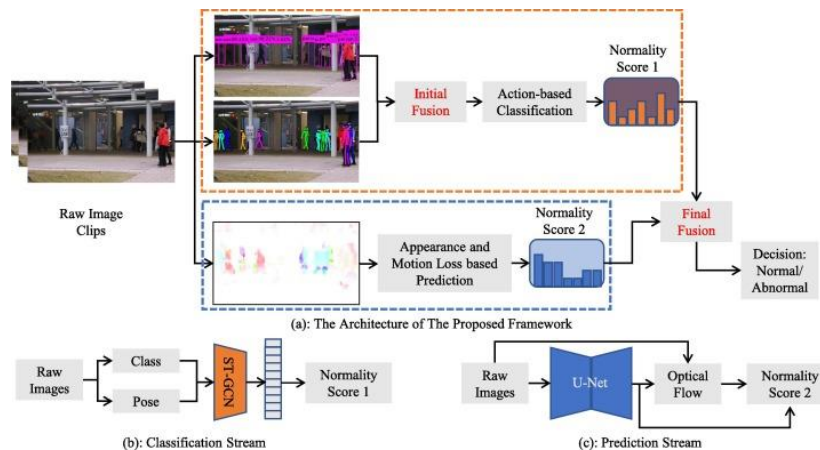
Raw Image Clips

Initial Fusion

Action-based Classification

Normality Score 1

Final Fusion

Appearance and Motion Loss based Prediction

Normality Score 2

Decision: Normal/ Abnormal

(a): The Architecture of The Proposed Framework

Raw Images

Class

Pose

ST-GCN

Normality Score 1

(b): Classification Stream

Raw Images

U-Net

Optical Flow

Normality Score 2

(c): Prediction Stream